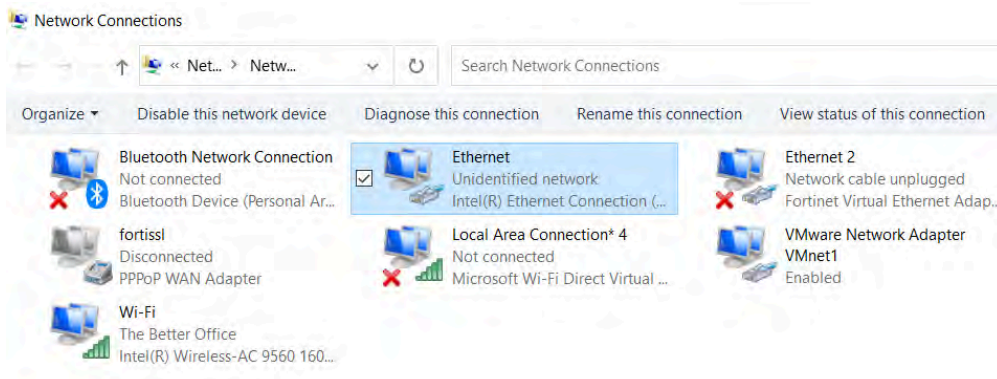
Network Connections

« Net... › Netw...

Search Network Connections

Organize ▾ Disable this network device Diagnose this connection Rename this connection View status of this connection

Bluetooth Network Connection
Not connected
Bluetooth Device (Personal Ar...

Ethernet
Unidentified network
Intel(R) Ethernet Connection (...

Ethernet 2
Network cable unplugged
Fortinet Virtual Ethernet Adap...

fortissl
Disconnected
PPPoP WAN Adapter

Local Area Connection* 4
Not connected
Microsoft Wi-Fi Direct Virtual ...

VMware Network Adapter VMnet1
Enabled

Wi-Fi
The Better Office
Intel(R) Wireless-AC 9560 160...